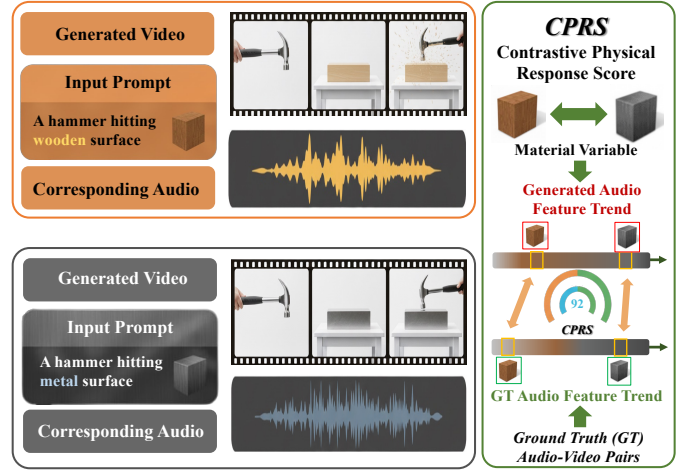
Generated Video

Input Prompt

A hammer hitting wooden surface

Corresponding Audio

Generated Video

Input Prompt

A hammer hitting metal surface

Corresponding Audio

CPRS

Contrastive Physical Response Score

Material Variable

Generated Audio Feature Trend

92

CPRS

GT Audio Feature Trend

Ground Truth (GT) Audio-Video Pairs